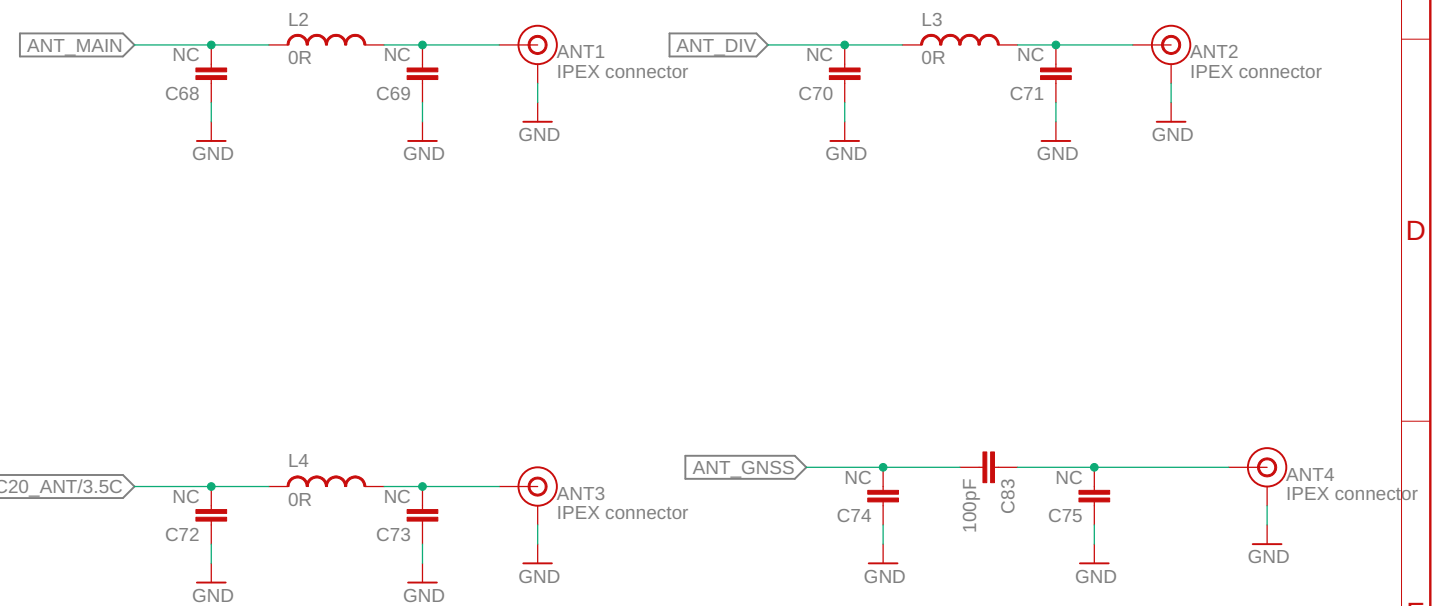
ANT_MAIN
L2
0R
NC
C68
GND
NC
C69
GND
ANT1
IPEX connector
GND

ANT_DIV
L3
0R
NC
C70
GND
NC
C71
GND
ANT2
IPEX connector
GND

D

C20_ANT/3.5C
L4
0R
NC
C72
GND
NC
C73
GND
ANT3
IPEX connector
GND

ANT_GNSS
NC
C74
GND
100pF
C83
NC
C75
GND
ANT4
IPEX connector
GND